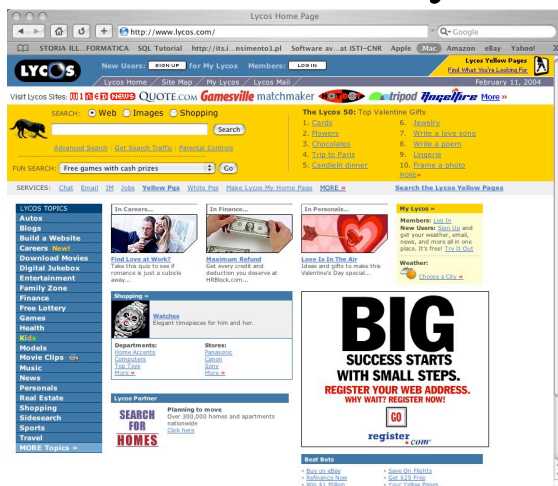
Lycos Home Page

http://www.lycos.com/

Q• Google

STORIA ILL...FORMATICA SQL Tutorial http://its.i...nsimento1.pl Software av...at ISTI-CNR Apple .Mac Amazon eBay Yahoo!

LYCOS New Users: SIGN UP for My Lycos Members: LOG IN

Lycos Yellow Pages Find What You're Looking For

Lycos Home / Site Map / My Lycos / Lycos Mail

Visit Lycos Sites: MATCH NEWS QUOTE.COM Gamesville matchmaker tripod Angelfire More »

February 11, 2004

SEARCH: Web Images Shopping

Search

Advanced Search | Get Search Traffic | Parental Controls

FUN SEARCH: Free games with cash prizes Go

The Lycos 50: Top Valentine Gifts
1. Cards
2. Flowers
3. Chocolates
4. Trip to Paris
5. Candlelit dinner
6. Jewelry
7. Write a love song
8. Write a poem
9. Lingerie
10. Frame a photo
MORE»

SERVICES: Chat Email IM Jobs Yellow Pgs White Pgs Make Lycos My Home Page More »

Search the Lycos Yellow Pages

LYCOS TOPICS
Autos
Blogs
Build a Website
Careers New!
Download Movies
Digital Jukebox
Entertainment
Family Zone
Finance
Free Lottery
Games
Health
Kids
Models
Movie Clips
Music
News
Personals
Real Estate
Shopping
Sidesearch
Sports
Travel
MORE Topics »

In Careers...
Find Love at Work?
Take this quiz to see if romance is just a cubicle away...

In Finance...
Maximum Refund
Get every credit and deduction you deserve at HRBlock.com...

In Personals...
Love Is In The Air
Ideas and gifts to make this Valentine's Day special...

My Lycos »
Members: Log In
New Users: Sign Up and get your weather, email, news, and more all in one place. It's free! Try It Out

Weather:
Choose a City »

Shopping »
Watches
Elegant timepieces for him and her.

Departments:
Home Accents
Computers
Top Toys
More »

Stores:
Panasonic
Canon
Sony
More »

BIG
SUCCESS STARTS WITH SMALL STEPS.
REGISTER YOUR WEB ADDRESS.
WHY WAIT? REGISTER NOW!
GO
register.com

Lycos Partner
SEARCH FOR HOMES
Planning to move
Over 300,000 homes and apartments nationwide
Click here

Best Bets
• Buy on eBay
• Refinance Now
• Win $1 Million
• Save On Flights
• Get $25 Free
• Your Yellow Pages